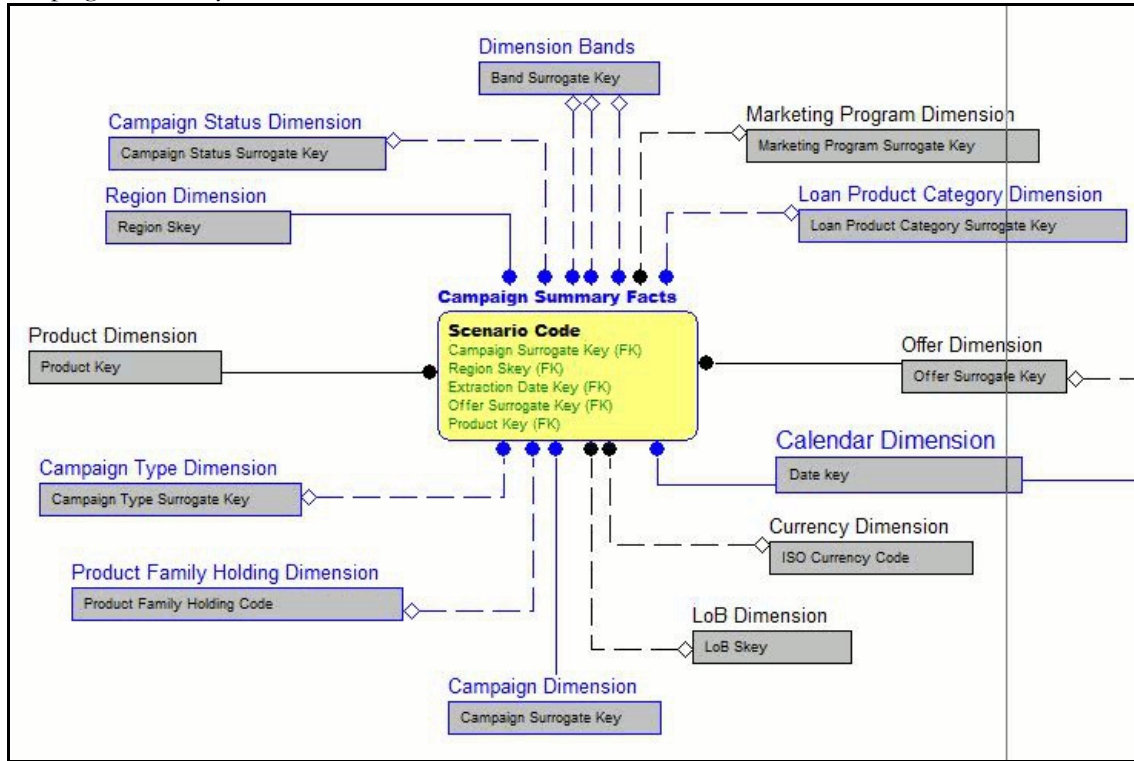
Dimension Bands
Band Surrogate Key

Campaign Status Dimension
Campaign Status Surrogate Key

Marketing Program Dimension
Marketing Program Surrogate Key

Region Dimension
Region Skey

Loan Product Category Dimension
Loan Product Category Surrogate Key

Campaign Summary Facts
Scenario Code
Campaign Surrogate Key (FK)
Region Skey (FK)
Extraction Date Key (FK)
Offer Surrogate Key (FK)
Product Key (FK)

Product Dimension
Product Key

Offer Dimension
Offer Surrogate Key

Calendar Dimension
Date key

Campaign Type Dimension
Campaign Type Surrogate Key

Currency Dimension
ISO Currency Code

Product Family Holding Dimension
Product Family Holding Code

LoB Dimension
LoB Skey

Campaign Dimension
Campaign Surrogate Key